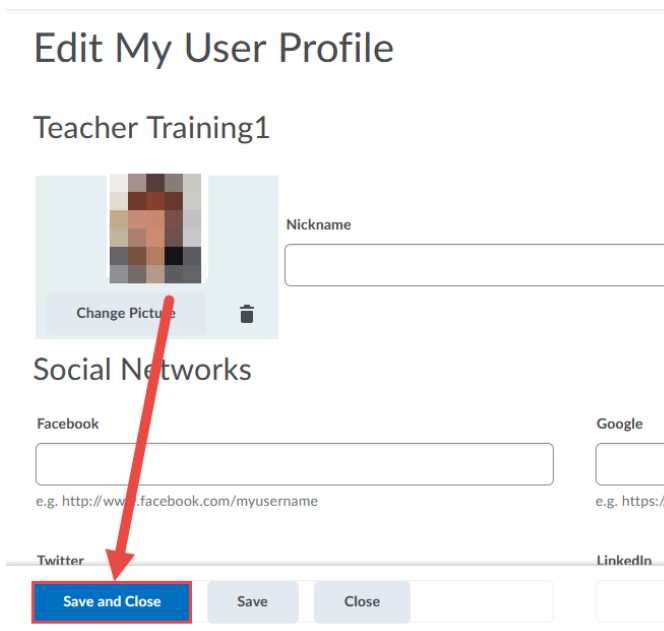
Edit My User Profile

Teacher Training1

Nickname

Change Picture

Social Networks

Facebook

e.g. http://www.facebook.com/myusername

Google

e.g. https:/

Twitter

LinkedIn

Save and Close

Save

Close